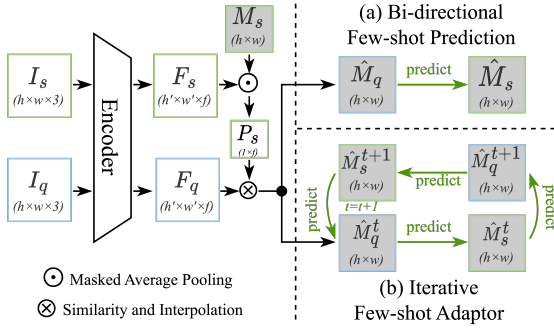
$I_s$
$(h \times w \times 3)$

$I_q$
$(h \times w \times 3)$

Encoder

$F_s$
$(h' \times w' \times f)$

$F_q$
$(h' \times w' \times f)$

$M_s$
$(h \times w)$

$P_s$
$(1 \times f)$

(a) Bi-directional Few-shot Prediction

$\hat{M}_q$
$(h \times w)$

predict

$\hat{M}_s$
$(h \times w)$

$\hat{M}_s^{t+1}$
$(h \times w)$

predict

$\hat{M}_q^{t+1}$
$(h \times w)$

$t = t + 1$

predict

$\hat{M}_q^t$
$(h \times w)$

predict

$\hat{M}_s^t$
$(h \times w)$

predict

$\odot$ Masked Average Pooling

$\otimes$ Similarity and Interpolation

(b) Iterative Few-shot Adaptor